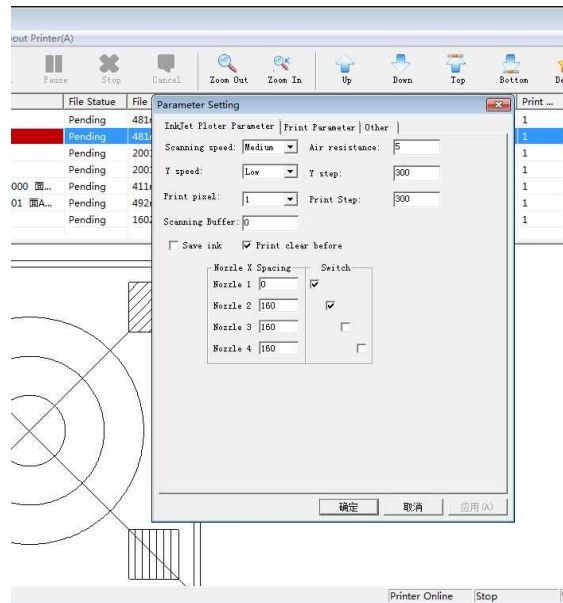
out Printer(A)

Pause Stop Cancel Zoom Out Zoom In Up Down Top Bottom De

| | File Statue | File | Print ... |
|---|---|---|---|
| | Pending | 481 | 1 |
| | Pending | 481 | 1 |
| | Pending | 200 | 1 |
| | Pending | 200 | 1 |
| 000 面... | Pending | 411 | 1 |
| 01 面A... | Pending | 492 | 1 |
| | Pending | 160 | 1 |

Parameter Setting

InkJet Ploter Parameter | Print Parameter | Other

Scanning speed: Medium
Air resistance: 5
Y speed: Low
Y step: 300
Print pixel: 1
Print Step: 300
Scanning Buffer: 0

Save ink
Print clear before

Nozzle X Spacing
Switch
Nozzle 1 0
Nozzle 2 160
Nozzle 3 160
Nozzle 4 160

确定 取消 应用(A)

Printer Online Stop